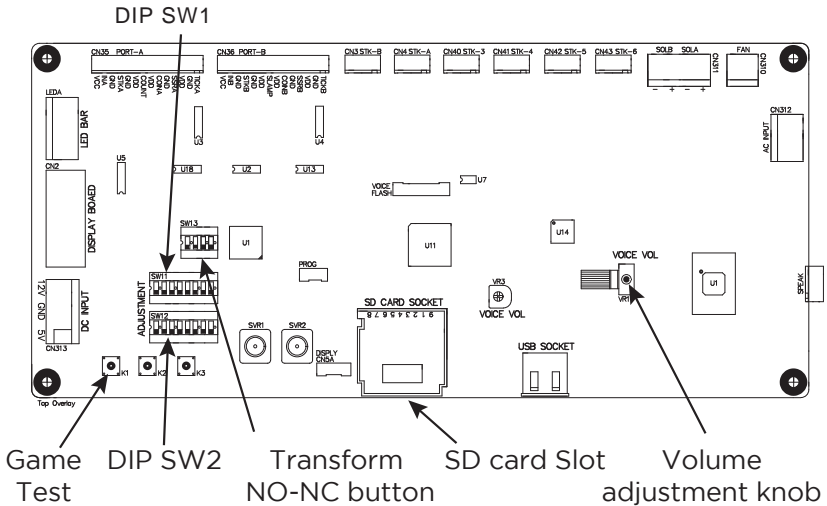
DIP SW1

CN35 PORT-A
VCC INA GND STKA GND VDD COINT CCRA VDD SSRA GND GND TICKA

CN36 PORT-B
VCC INB GND STKB GND VDD CONB SLAMP VDD SSRB GND GND TICKB

CN3 STK-B CN4 STK-A CN40 STK-3 CN41 STK-4 CN42 STK-5 CN43 STK-6

SOLB SOLA
CN311
– + – +

FAN
CN310

LEDA
LED BAR

CN312
AC INPUT

U3 U4 U5 U18 U2 U13

CN2
DISPLAY BOAED

VOICE FLASH
U7

SW13
U1
U11
U14

VOICE VOL
VR1

PROG

VR3
VOICE VOL

U1

SPEAK

SW11
ADJUSTMENT
SW12
ADJUSTMENT

12V GND 5V
DC INPUT
CN313

SVR1 SVR2

DISPLY CN5A

SD CARD SOCKET
9 1 2 3 4 5 6 7 8

USB SOCKET

K1 K2 K3

Top Overlay

Game Test

DIP SW2

Transform NO-NC button

SD card Slot

Volume adjustment knob